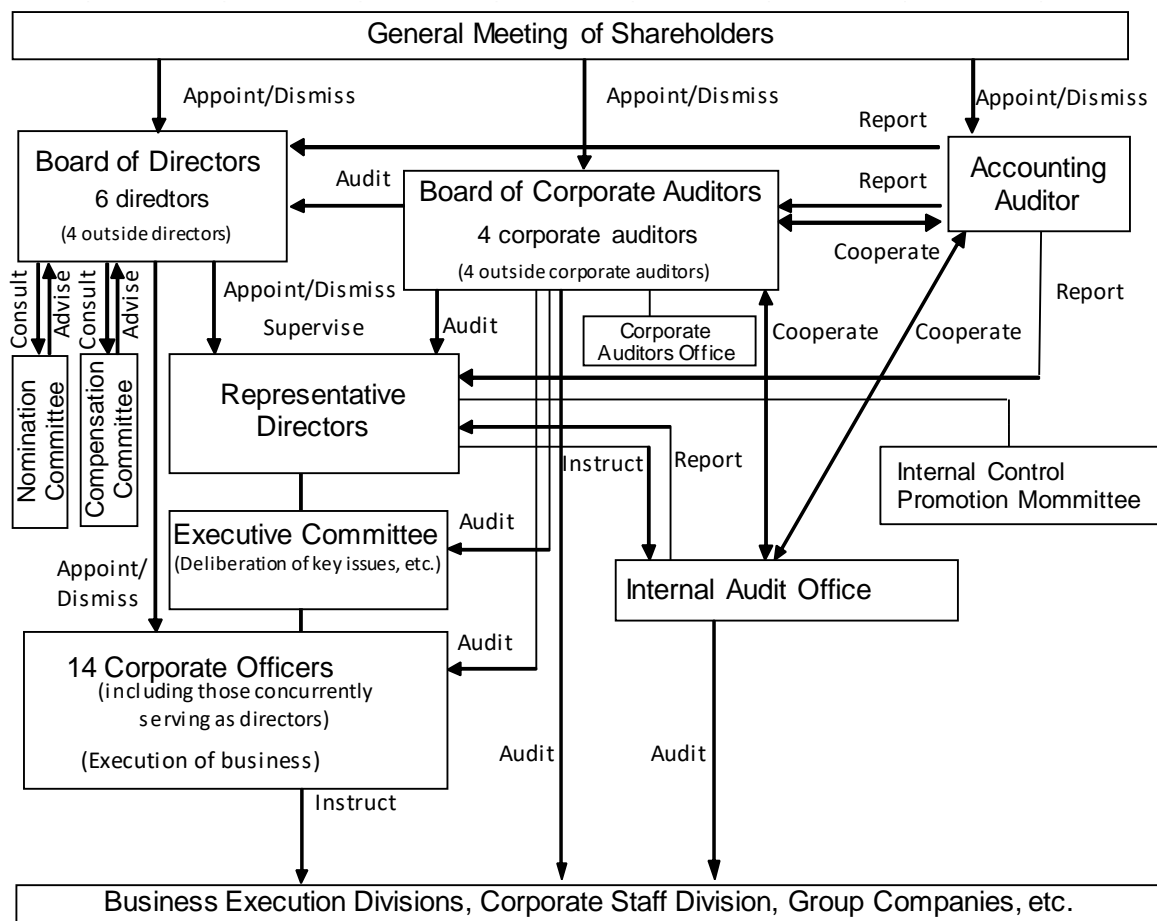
General Meeting of Shareholders

Appoint/Dismiss

Appoint/Dismiss

Appoint/Dismiss

Report

Board of Directors
6 diredtors
(4 outside directors)

Audit

Board of Corporate Auditors
4 corporate auditors
(4 outside corporate auditors)

Report

Cooperate

Accounting Auditor

Report

Consult

Advise

Consult

Advise

Nomination Committee

Compensation Committee

Appoint/Dismiss

Supervise

Audit

Corporate Auditors Office

Cooperate

Cooperate

Representative Directors

Internal Control Promotion Mommittee

Instruct

Report

Executive Committee
(Deliberation of key issues, etc.)

Audit

Appoint/ Dismiss

Internal Audit Office

Audit

14 Corporate Officers
(including those concurrently serving as directors)
(Execution of business)

Audit

Audit

Instruct

Business Execution Divisions, Corporate Staff Division, Group Companies, etc.